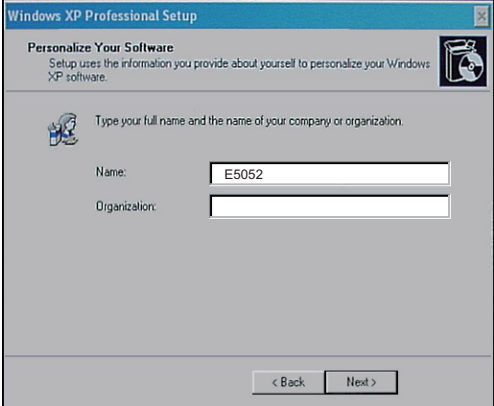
Windows XP Professional Setup

Personalize Your Software
Setup uses the information you provide about yourself to personalize your Windows XP software.

Type your full name and the name of your company or organization.

Name: E5052

Organization:

< Back Next >